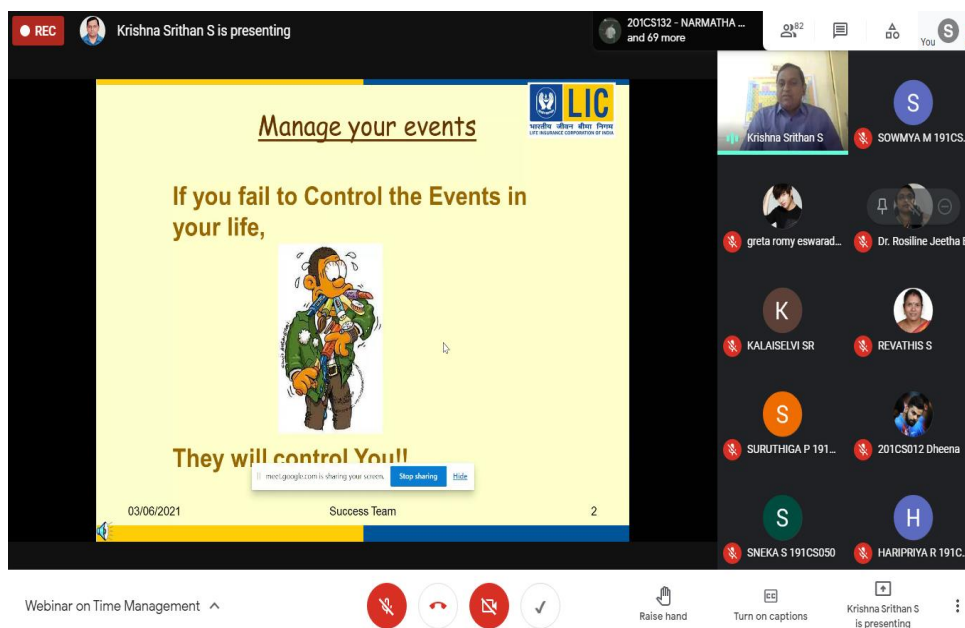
● REC Krishna Srithan S is presenting

201CS132 - NARMATHA ...
and 69 more

82

You

LIC
भारतीय जीवन बीमा निगम
LIFE INSURANCE CORPORATION OF INDIA

Manage your events

If you fail to Control the Events in your life,

They will control You!!

meet.google.com is sharing your screen. Stop sharing Hide

03/06/2021 Success Team 2

Krishna Srithan S
SOWMYA M 191CS...
greta romy eswarad...
Dr. Rosiline Jeetha B
KALAISELVI SR
REVATHIS S
SURUTHIGA P 191...
201CS012 Dheena
SNEKA S 191CS050
HARIPRIYA R 191C...

Webinar on Time Management

Raise hand
Turn on captions
Krishna Srithan S is presenting